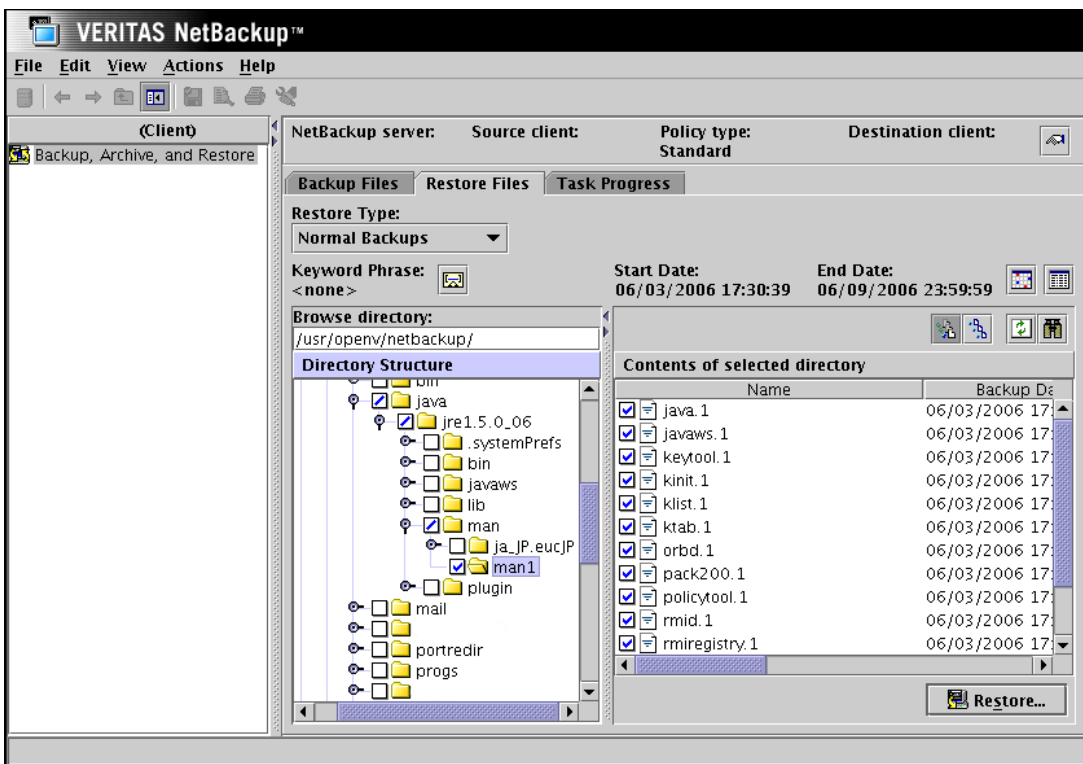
VERITAS NetBackup™

File Edit View Actions Help

(Client)
Backup, Archive, and Restore

NetBackup server: Source client: Policy type: Standard Destination client:

Backup Files | Restore Files | Task Progress

Restore Type:
Normal Backups

Keyword Phrase:
<none>

Start Date:
06/03/2006 17:30:39

End Date:
06/09/2006 23:59:59

Browse directory:
/usr/openv/netbackup/

Directory Structure
bin
java
jre1.5.0_06
.systemPrefs
bin
javaws
lib
man
ja_JP.eucJP
man1
plugin
mail
portredir
progs

Contents of selected directory

| Name | Backup Da |
|---|---|
| java.1 | 06/03/2006 17 |
| javaws.1 | 06/03/2006 17 |
| keytool.1 | 06/03/2006 17 |
| kinit.1 | 06/03/2006 17 |
| klist.1 | 06/03/2006 17 |
| ktab.1 | 06/03/2006 17 |
| orbd.1 | 06/03/2006 17 |
| pack200.1 | 06/03/2006 17 |
| policytool.1 | 06/03/2006 17 |
| rmid.1 | 06/03/2006 17 |
| rmiregistry.1 | 06/03/2006 17 |

Restore...